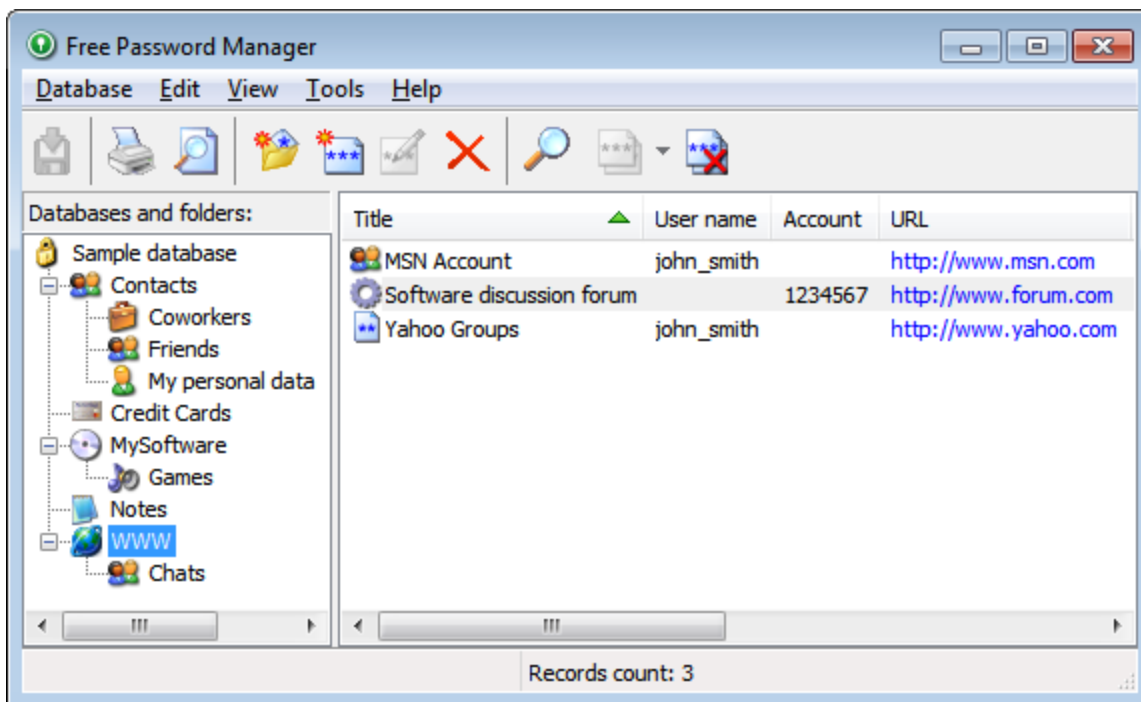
Free Password Manager

Database Edit View Tools Help

Databases and folders:

Sample database
Contacts
Coworkers
Friends
My personal data
Credit Cards
MySoftware
Games
Notes
WWW
Chats

| Title | User name | Account | URL |
|---|---|---|---|
| MSN Account | john_smith | | http://www.msn.com |
| Software discussion forum | | 1234567 | http://www.forum.com |
| Yahoo Groups | john_smith | | http://www.yahoo.com |

Records count: 3